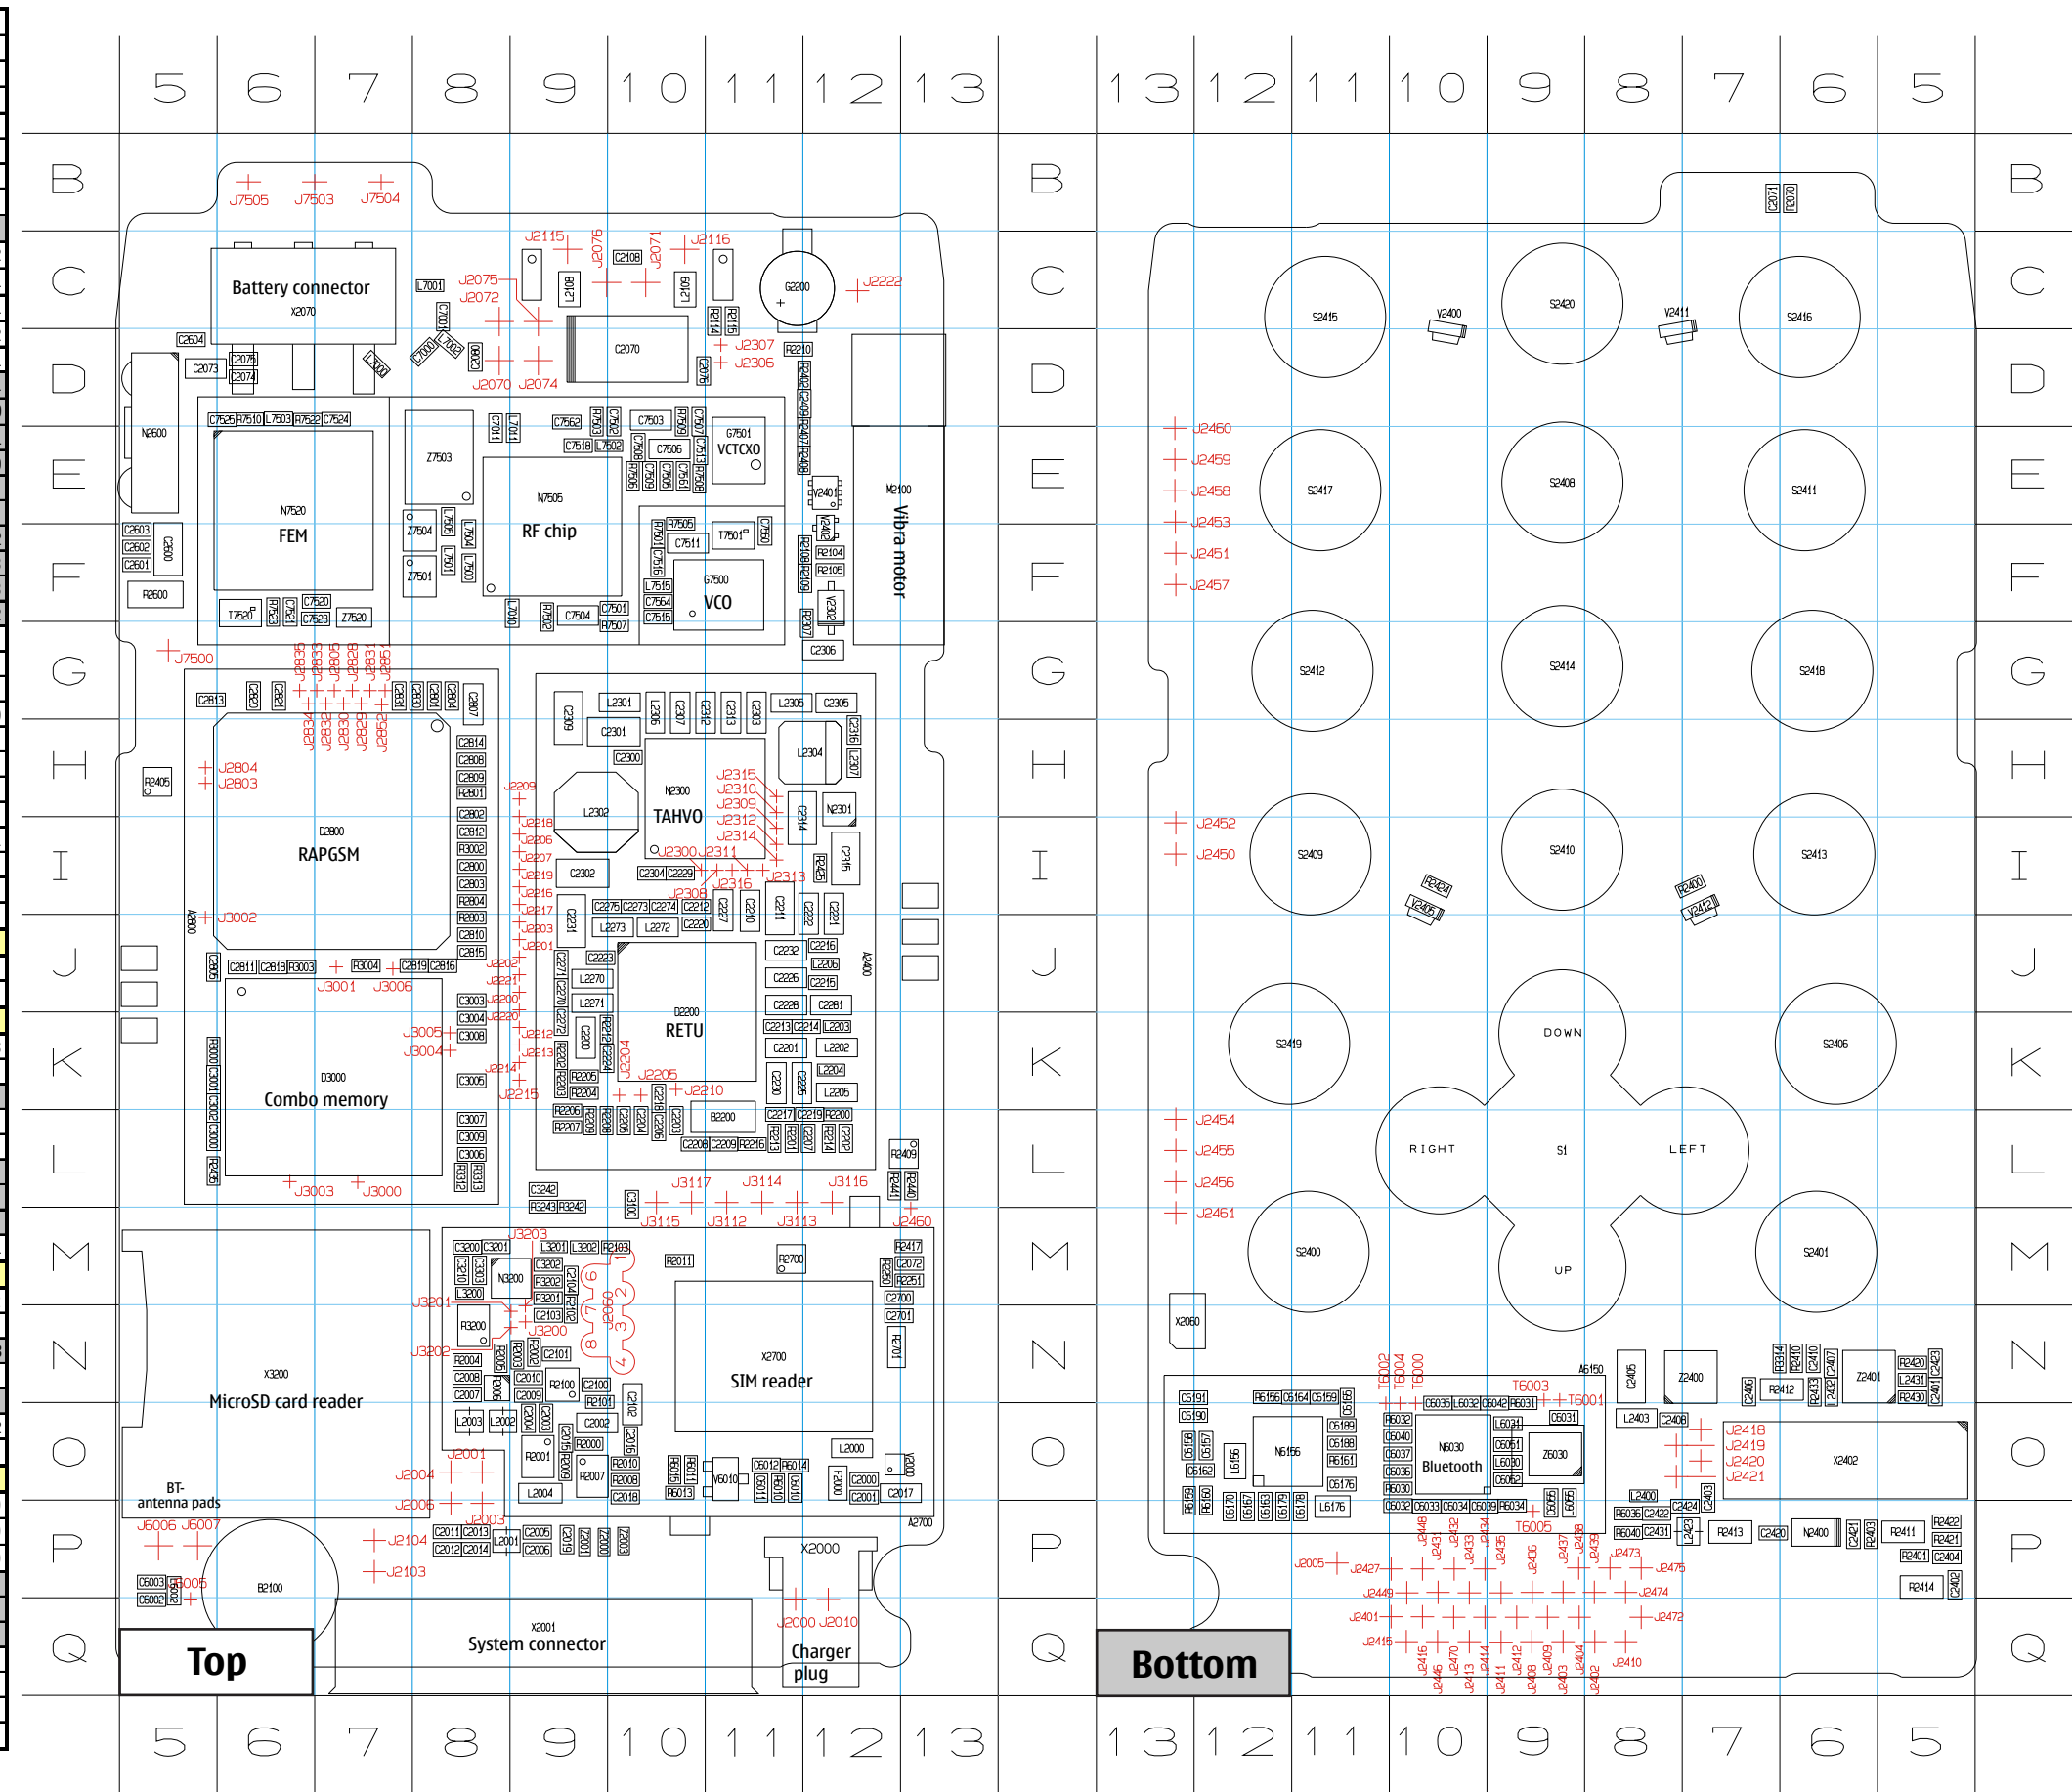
5 6 7 8 9 10 11 12 13 13 12 11 10 9 8 7 6 5

B C D E F G H I J K L M N O P Q

J7505 J7503 J7504

Battery connector
X2070

J2115 J2076 J2071 J2116 J2075 J2072 J2222 J2307 J2306 J2070 J2074

G2200

C2070

N2600

N7520
FEM

Z7503

N7505
RF chip

G7501
VCTCXO

G7500
VCO

M2100
Vibra motor

J7500

D2800
RAPGSM

J2804 J2803

J3002

N2300
TAHVO

L2302

J2315 J2310 J2309 J2312 J2314 J2300 J2311 J2316 J2308 J2313

D2200
RETU

J3001 J3006 J3005 J3004

D3000
Combo memory

J2205 J2210

J3003 J3000

J3117 J3114 J3116 J3115 J3112 J3113 J2460

J3203 J3201 J3202 J3200

N3200

X3200
MicroSD card reader

BT-
antenna pads

X2700
SIM reader

J2001 J2004 J2006 J2003 J2104 J2103

J6006 J6007 J6005

B2100

X2000

J2000 J2010

X2001
System connector

Charger
plug

Top

Bottom

S2415 V2400 S2420 V2411 S2416

J2460 J2459 J2458 J2453 J2451 J2457

S2417 S2408 S2411

S2412 S2414 S2418

J2452 J2450

S2409 S2410 S2413

S2419 DOWN S2406

J2454 J2455 J2456 J2461

RIGHT S1 LEFT

S2400 UP S2401

X2060

N6156

N6030
Bluetooth

Z6030

T6002 T6004 T6000 T6003 T6001 T6005

Z2400 Z2401

X2402

J2418 J2419 J2420 J2421

N2400

J2005 J2427 J2449 J2401 J2415 J2473 J2475 J2474 J2472 J2410